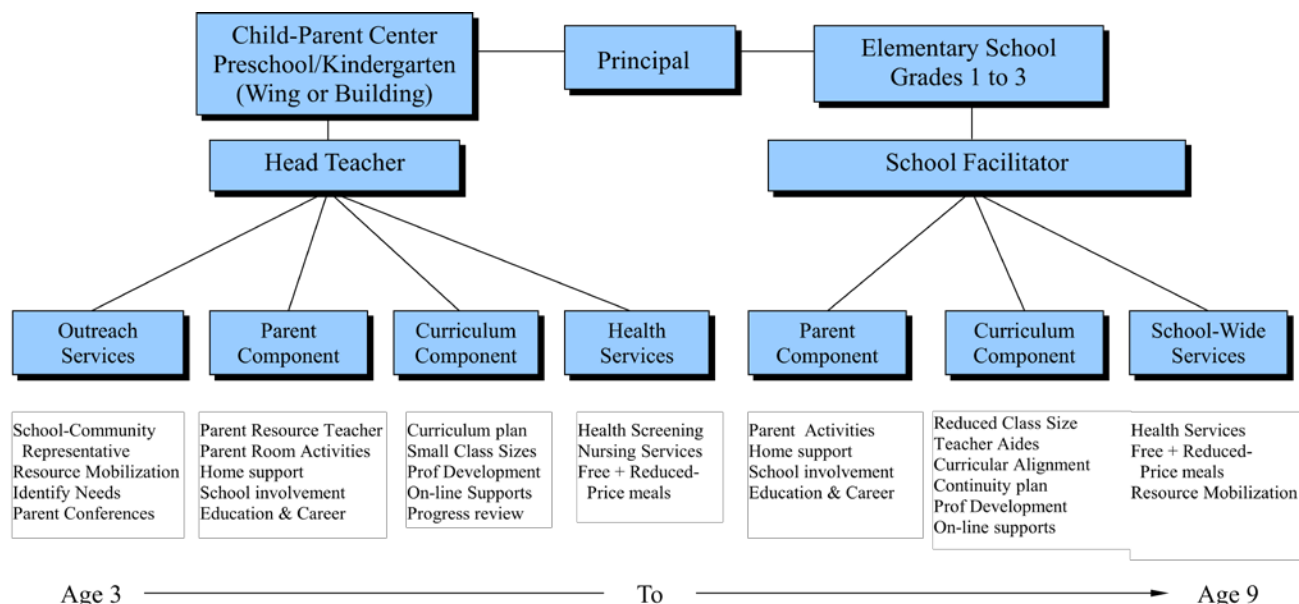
Child-Parent Center Preschool/Kindergarten (Wing or Building)

Principal

Elementary School Grades 1 to 3

Head Teacher

School Facilitator

Outreach Services

Parent Component

Curriculum Component

Health Services

Parent Component

Curriculum Component

School-Wide Services

School-Community Representative
Resource Mobilization
Identify Needs
Parent Conferences

Parent Resource Teacher
Parent Room Activities
Home support
School involvement
Education & Career

Curriculum plan
Small Class Sizes
Prof Development
On-line Supports
Progress review

Health Screening
Nursing Services
Free + Reduced-Price meals

Parent Activities
Home support
School involvement
Education & Career

Reduced Class Size
Teacher Aides
Curricular Alignment
Continuity plan
Prof Development
On-line supports

Health Services
Free + Reduced-Price meals
Resource Mobilization

Age 3 To Age 9